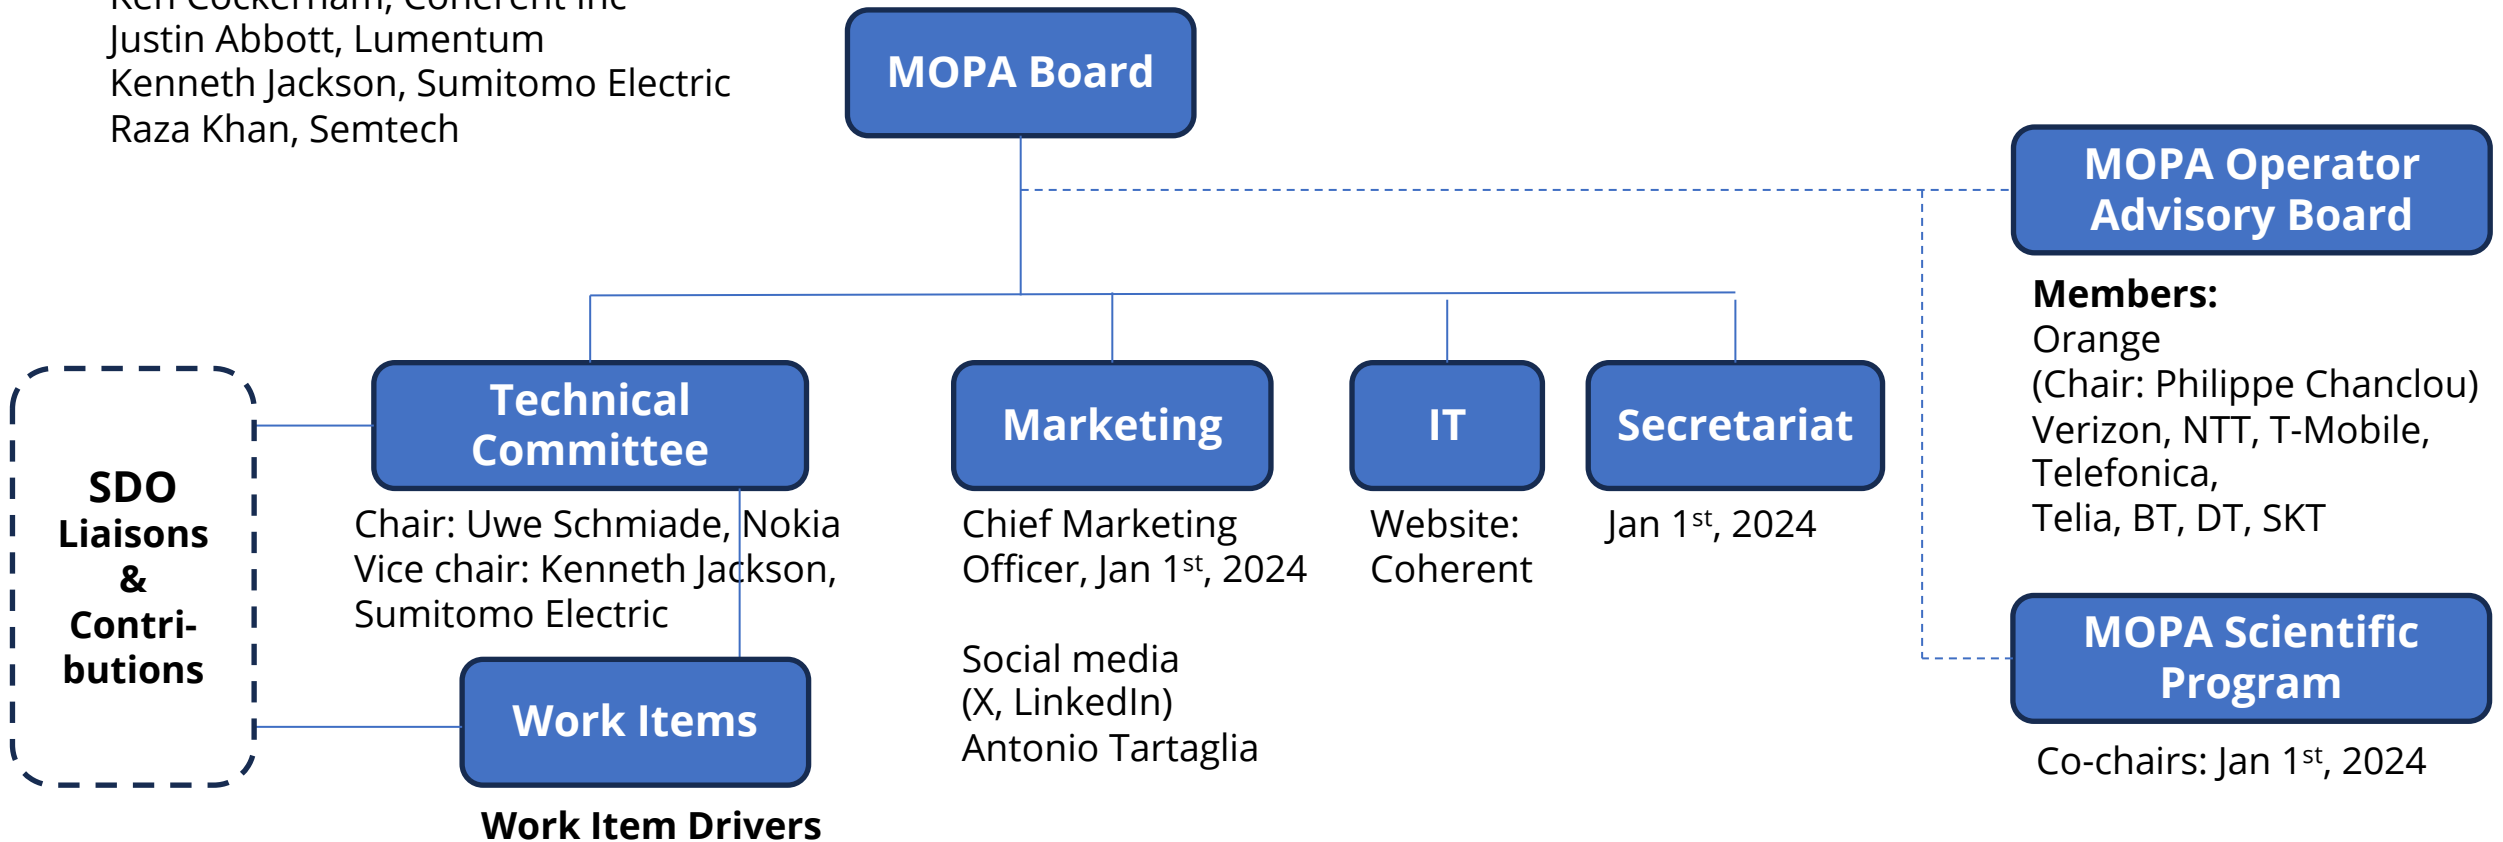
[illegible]
Justin Abbott, Lumentum
Kenneth Jackson, Sumitomo Electric
Raza Khan, Semtech

MOPA Board

MOPA Operator Advisory Board

Members:
Orange
(Chair: Philippe Chanclou)
Verizon, NTT, T-Mobile, Telefonica,
Telia, BT, DT, SKT

SDO Liaisons & Contri-butions

Technical Committee

Chair: Uwe Schmiade, Nokia
Vice chair: Kenneth Jackson, Sumitomo Electric

Marketing

Chief Marketing Officer, Jan 1$^{st}$, 2024

Social media (X, LinkedIn)
Antonio Tartaglia

IT

Website: Coherent

Secretariat

Jan 1$^{st}$, 2024

Work Items

Work Item Drivers

MOPA Scientific Program

Co-chairs: Jan 1$^{st}$, 2024